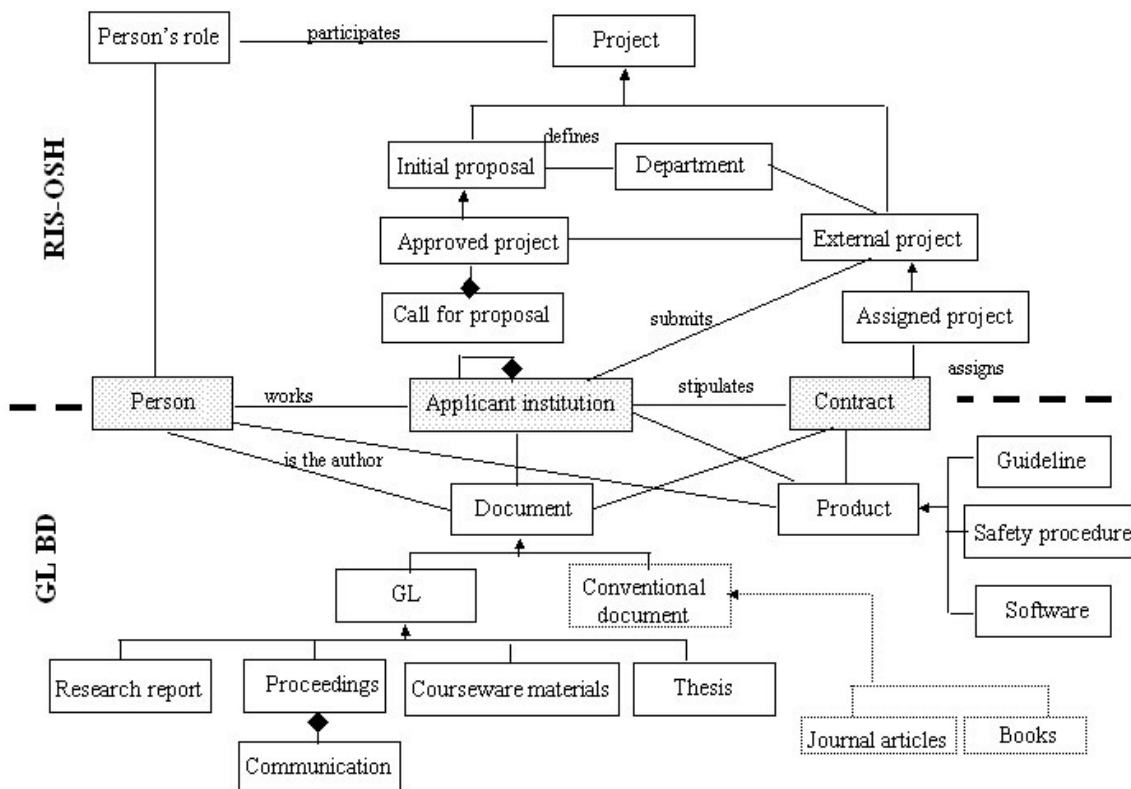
Person's role
participates
Project
RIS-OSH
defines
Initial proposal
Department
Approved project
External project
Call for proposal
submits
Assigned project
assigns
Person
works
Applicant institution
stipulates
Contract
is the author
Guideline
Document
Product
Safety procedure
GL BD
GL
Conventional document
Software
Research report
Proceedings
Courseware materials
Thesis
Communication
Journal articles
Books